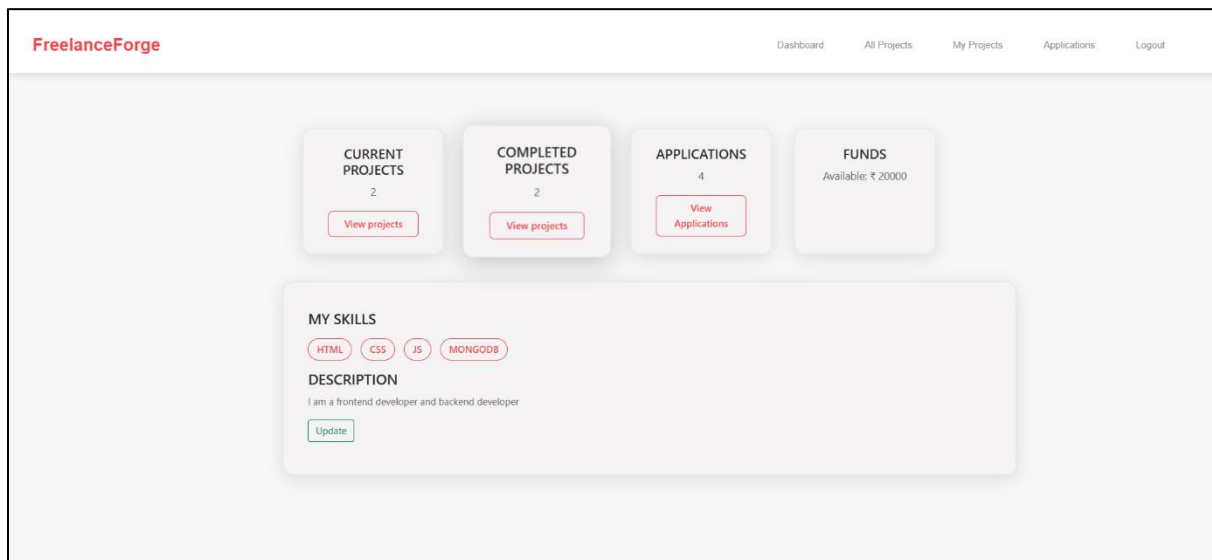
FreelanceForge

Dashboard All Projects My Projects Applications Logout

CURRENT PROJECTS
2
View projects

COMPLETED PROJECTS
2
View projects

APPLICATIONS
4
View Applications

FUNDS
Available: ₹ 20000

MY SKILLS
HTML CSS JS MONGODB

DESCRIPTION
I am a frontend developer and backend developer

Update